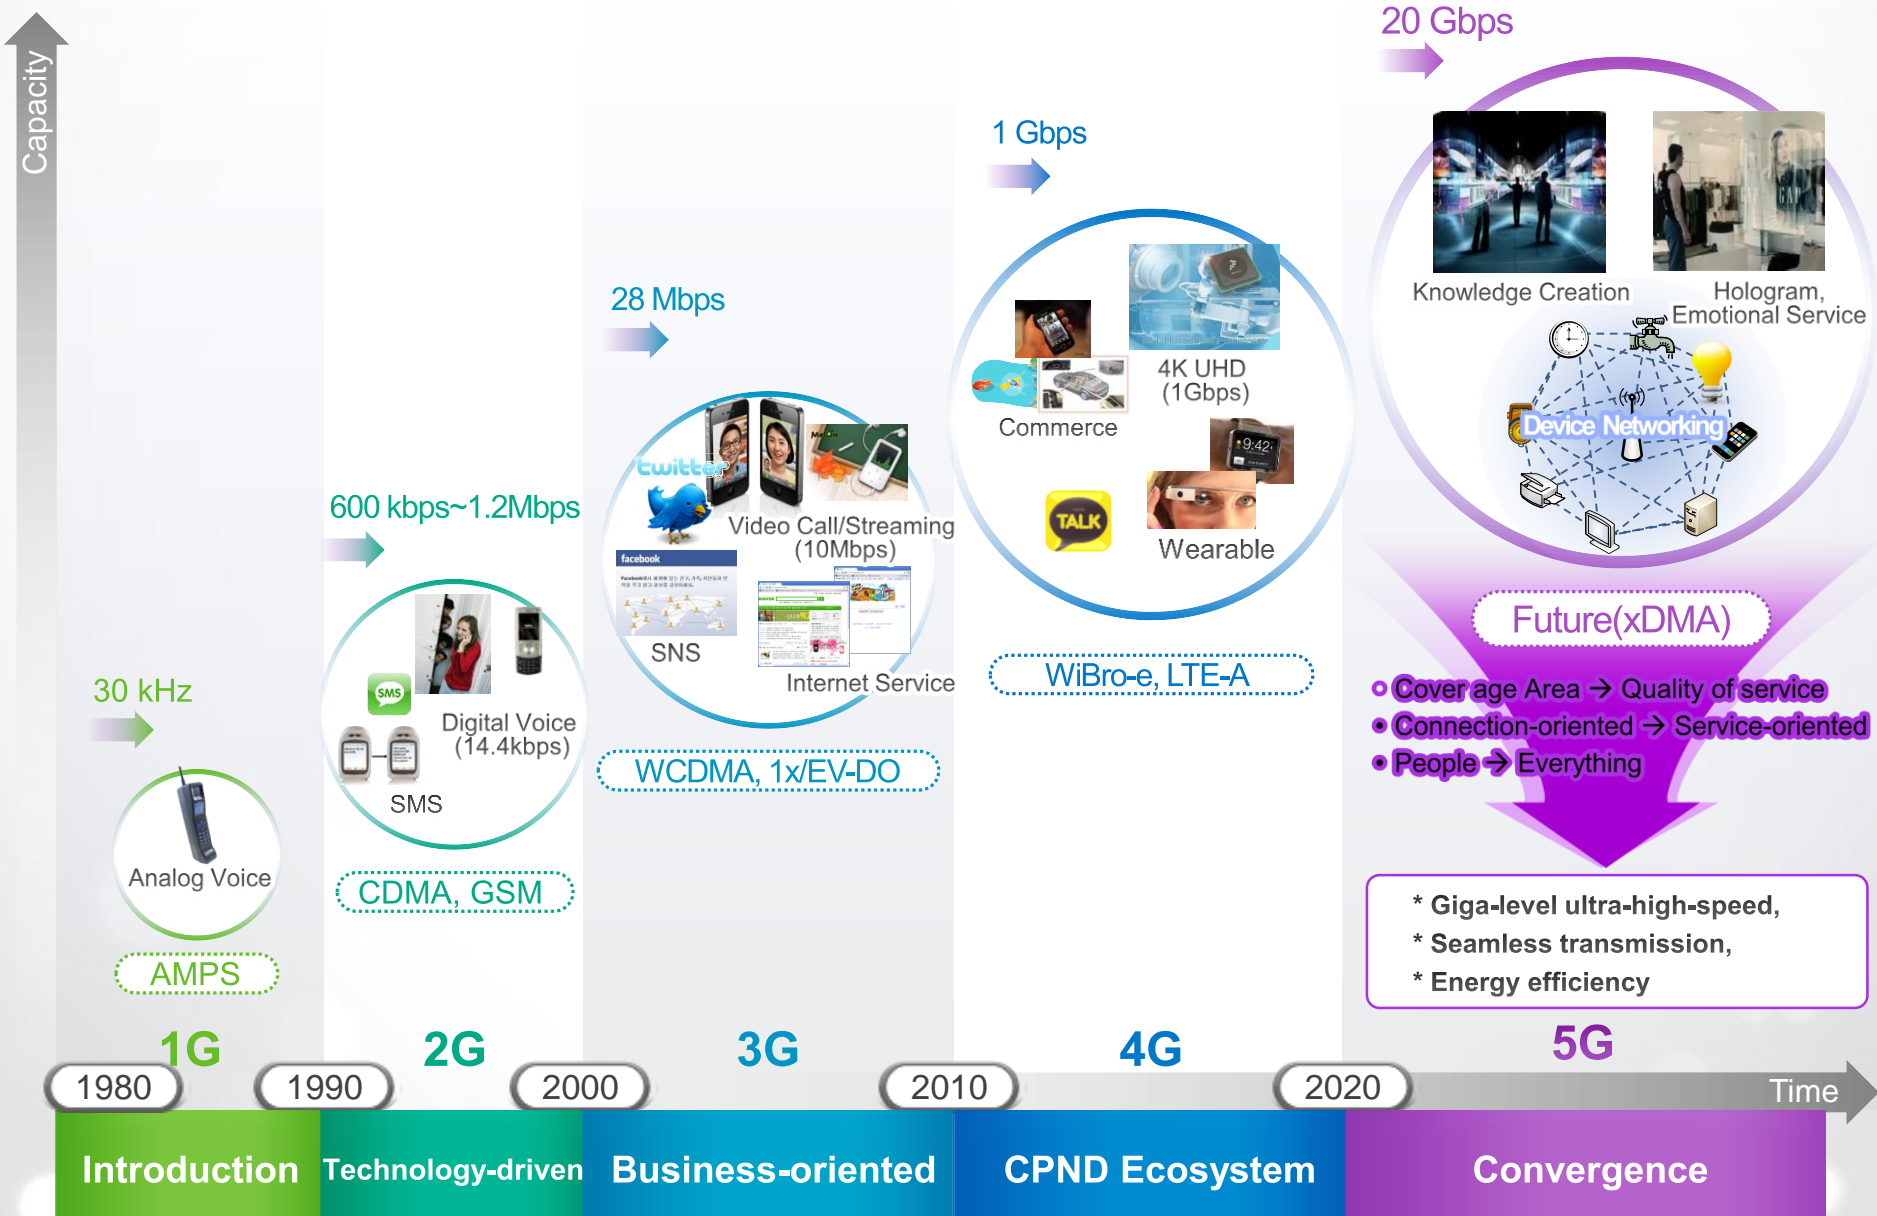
Capacity

20 Gbps

Knowledge Creation

Hologram, Emotional Service

Device Networking

1 Gbps

4K UHD (1Gbps)

Commerce

9:42

TALK

Wearable

28 Mbps

twitter

Video Call/Streaming (10Mbps)

facebook

SNS

Internet Service

600 kbps~1.2Mbps

SMS

Digital Voice (14.4kbps)

SMS

30 kHz

Analog Voice

AMPS

CDMA, GSM

WCDMA, 1x/EV-DO

WiBro-e, LTE-A

Future(xDMA)

Cover age Area → Quality of service
Connection-oriented → Service-oriented
People → Everything

* Giga-level ultra-high-speed,
* Seamless transmission,
* Energy efficiency

1G

2G

3G

4G

5G

1980

1990

2000

2010

2020

Time

Introduction

Technology-driven

Business-oriented

CPND Ecosystem

Convergence